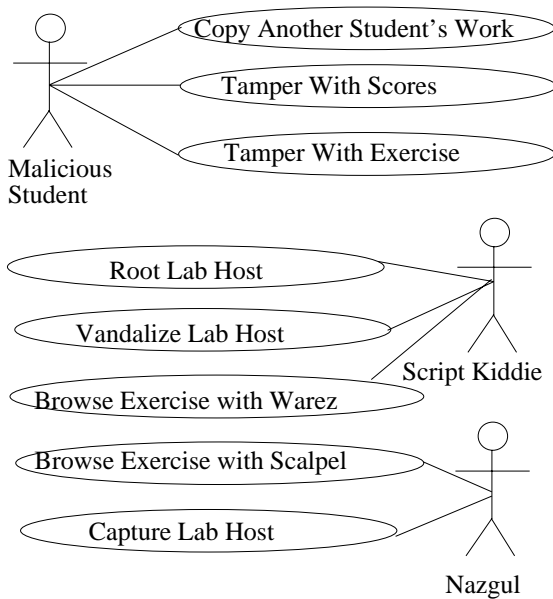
Copy Another Student's Work

Tamper With Scores

Tamper With Exercise

Malicious Student

Root Lab Host

Vandalize Lab Host

Script Kiddie

Browse Exercise with Warez

Browse Exercise with Scalpel

Capture Lab Host

Nazgul